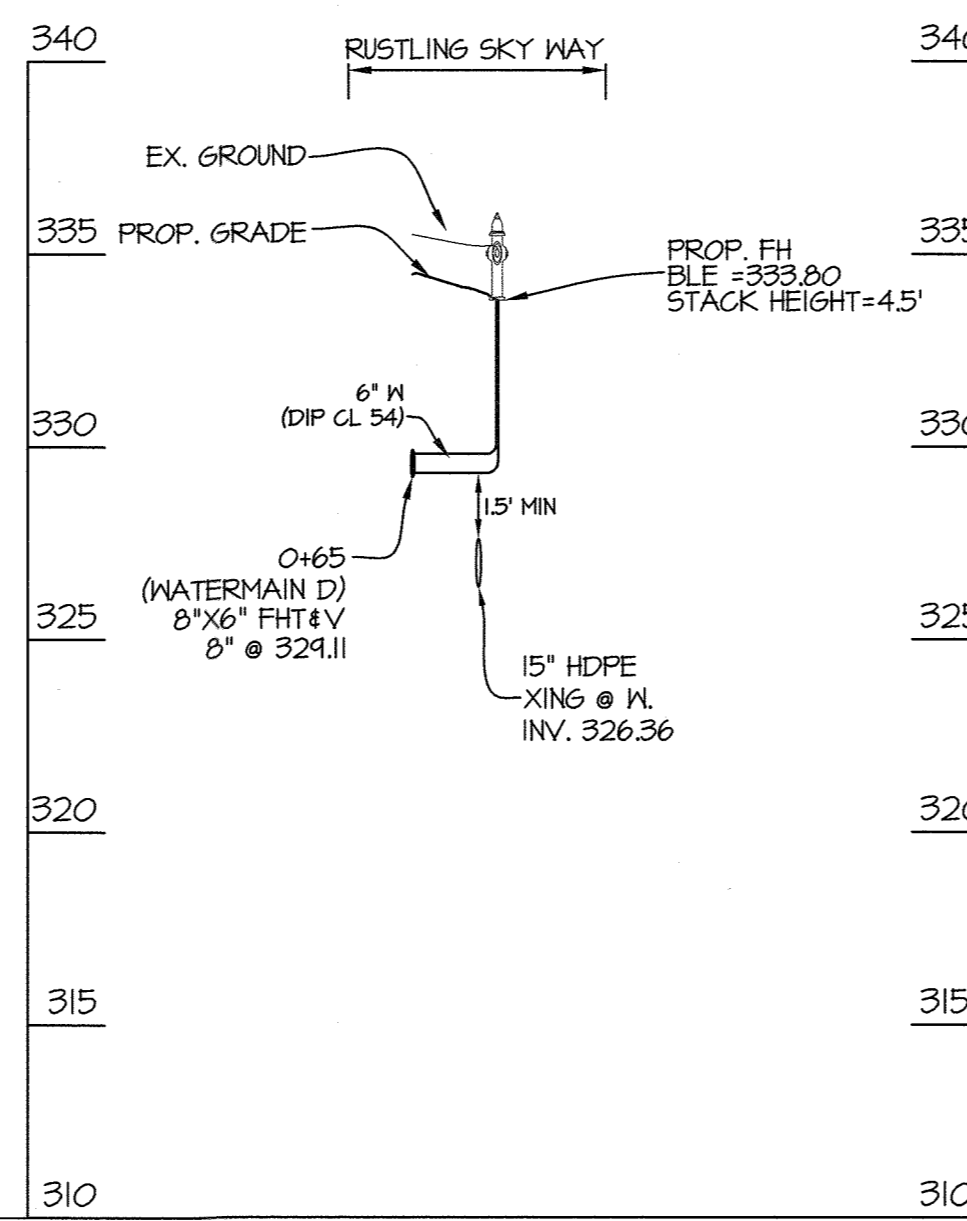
340

RUSTLING SKY WAY

340

EX. GROUND

335

PROP. GRADE

335

PROP. FH
BLE =333.80
STACK HEIGHT=4.5'

6" W
(DIP CL 54)

330

330

1.5' MIN

0+65
(WATERMAIN D)
8"X6" FHT&V
8" @ 329.11

325

325

15" HDPE
XING @ W.
INV. 326.36

320

320

315

315

310

310